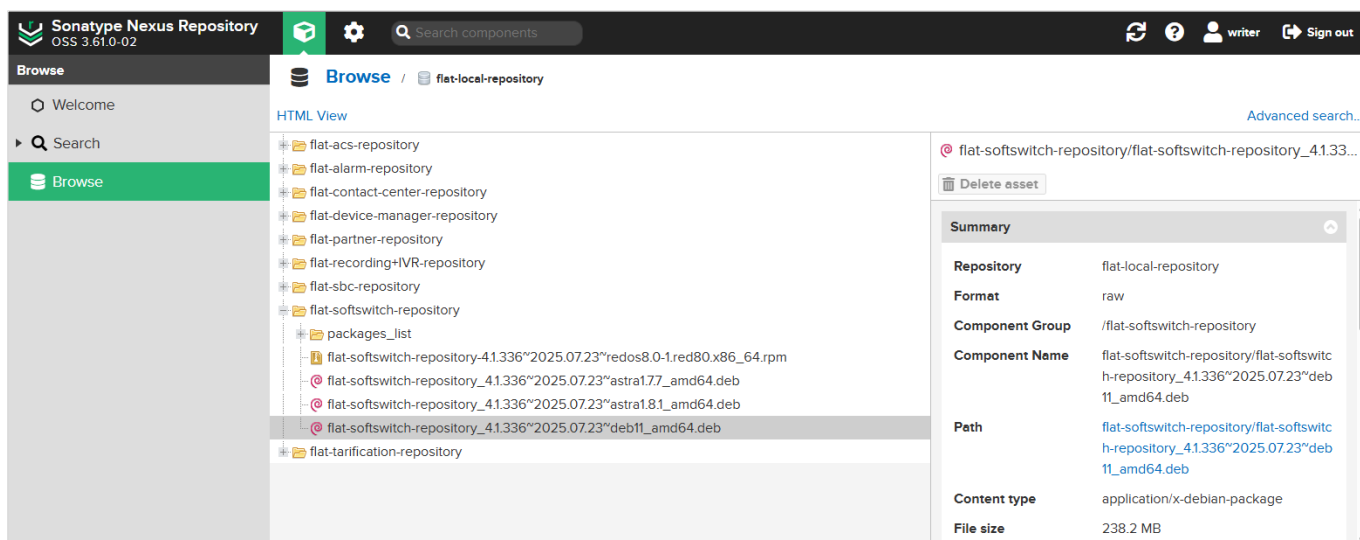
Sonatype Nexus Repository
OSS 3.61.0-02

Search components

writer
Sign out

Browse

Welcome
Search
Browse

Browse / flat-local-repository

HTML View
Advanced search...

flat-acs-repository
flat-alarm-repository
flat-contact-center-repository
flat-device-manager-repository
flat-partner-repository
flat-recording+IVR-repository
flat-sbc-repository
flat-softswitch-repository
packages_list
flat-softswitch-repository-4.1.336~2025.07.23~redos8.0-1.red80.x86_64.rpm
flat-softswitch-repository_4.1.336~2025.07.23~astra1.7.7_amd64.deb
flat-softswitch-repository_4.1.336~2025.07.23~astra1.8.1_amd64.deb
flat-softswitch-repository_4.1.336~2025.07.23~deb11_amd64.deb
flat-tarification-repository

flat-softswitch-repository/flat-softswitch-repository_4.1.33...

Delete asset

Summary

| Repository | flat-local-repository |
|---|---|
| Format | raw |
| Component Group | /flat-softswitch-repository |
| Component Name | flat-softswitch-repository/flat-softswitch-repository_4.1.336~2025.07.23~deb11_amd64.deb |
| Path | flat-softswitch-repository/flat-softswitch-repository_4.1.336~2025.07.23~deb11_amd64.deb |
| Content type | application/x-debian-package |
| File size | 238.2 MB |